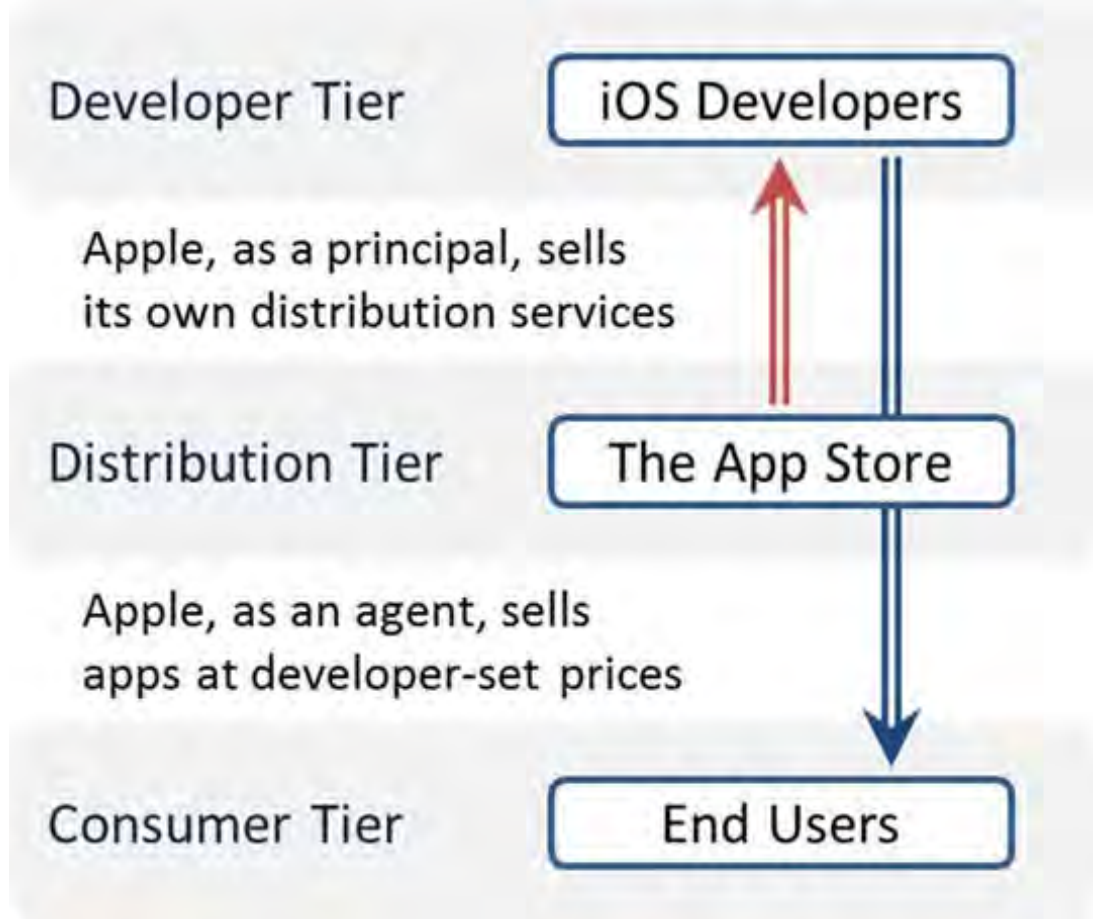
Developer Tier

iOS Developers

Apple, as a principal, sells its own distribution services

Distribution Tier

The App Store

Apple, as an agent, sells apps at developer-set prices

Consumer Tier

End Users